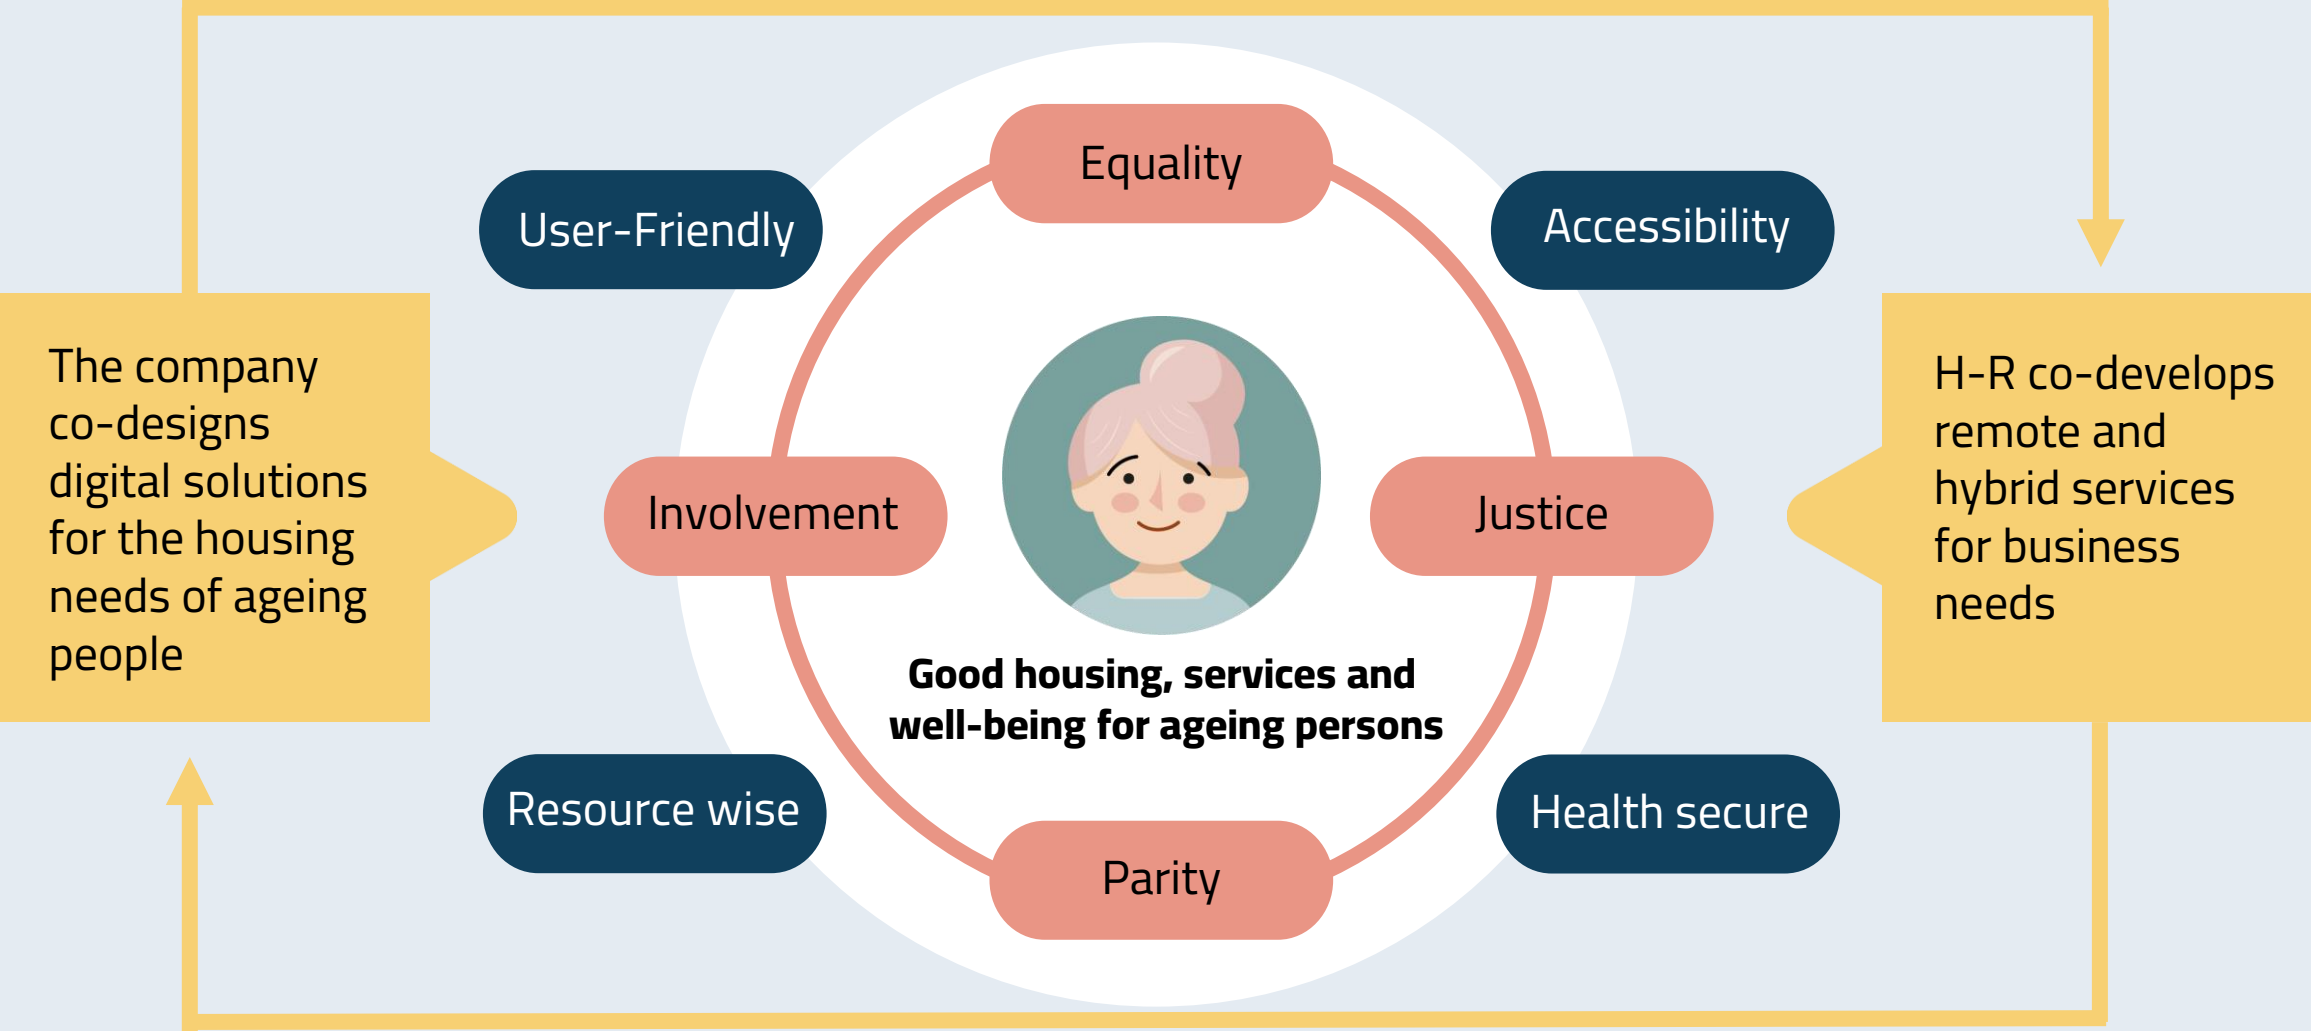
The company co-designs digital solutions for the housing needs of ageing people

User-Friendly

Equality

Accessibility

H-R co-develops remote and hybrid services for business needs

Involvement

Justice

Good housing, services and well-being for ageing persons

Resource wise

Parity

Health secure